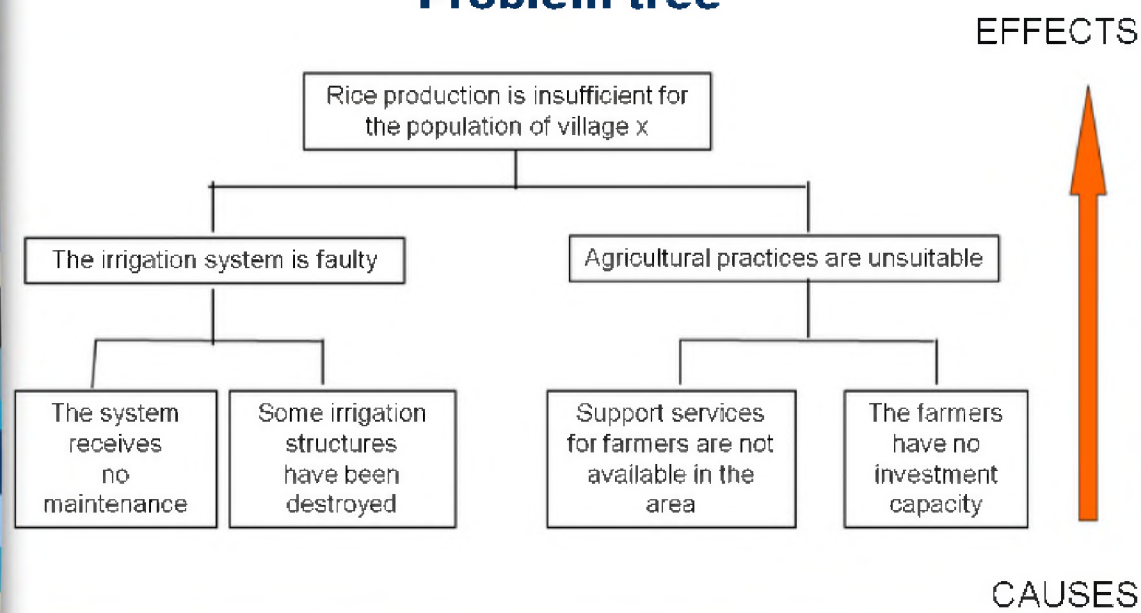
Problem tree

EFFECTS

Rice production is insufficient for the population of village x

The irrigation system is faulty

Agricultural practices are unsuitable

The system receives no maintenance

Some irrigation structures have been destroyed

Support services for farmers are not available in the area

The farmers have no investment capacity

CAUSES